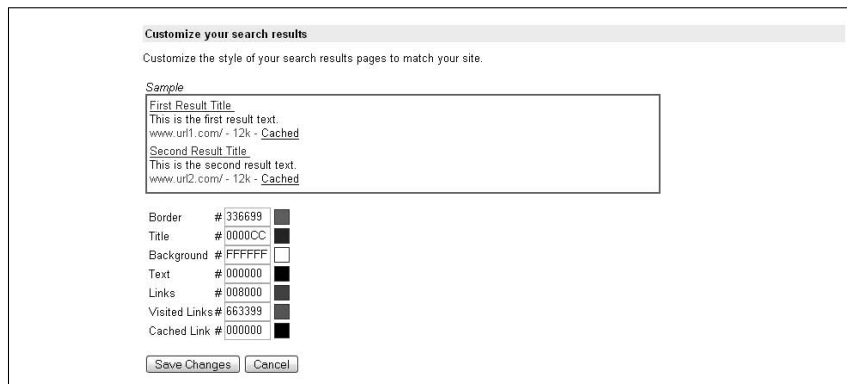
Customize your search results

Customize the style of your search results pages to match your site.

Sample

First Result Title
This is the first result text.
www.url1.com/ - 12k - Cached

Second Result Title
This is the second result text.
www.url2.com/ - 12k - Cached

| | | |
|---|---|---|
| Border | # | 336699 |
| Title | # | 0000CC |
| Background | # | FFFFFF |
| Text | # | 000000 |
| Links | # | 008000 |
| Visited Links | # | 663399 |
| Cached Link | # | 000000 |

Save Changes | Cancel